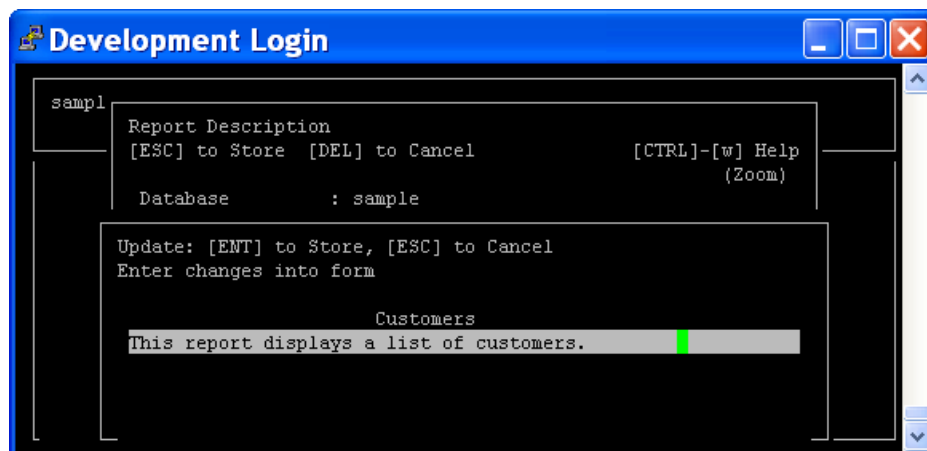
Development Login

sampl

Report Description
[ESC] to Store [DEL] to Cancel [CTRL]-[w] Help (Zoom)

Database : sample

Update: [ENT] to Store, [ESC] to Cancel
Enter changes into form

Customers
This report displays a list of customers.